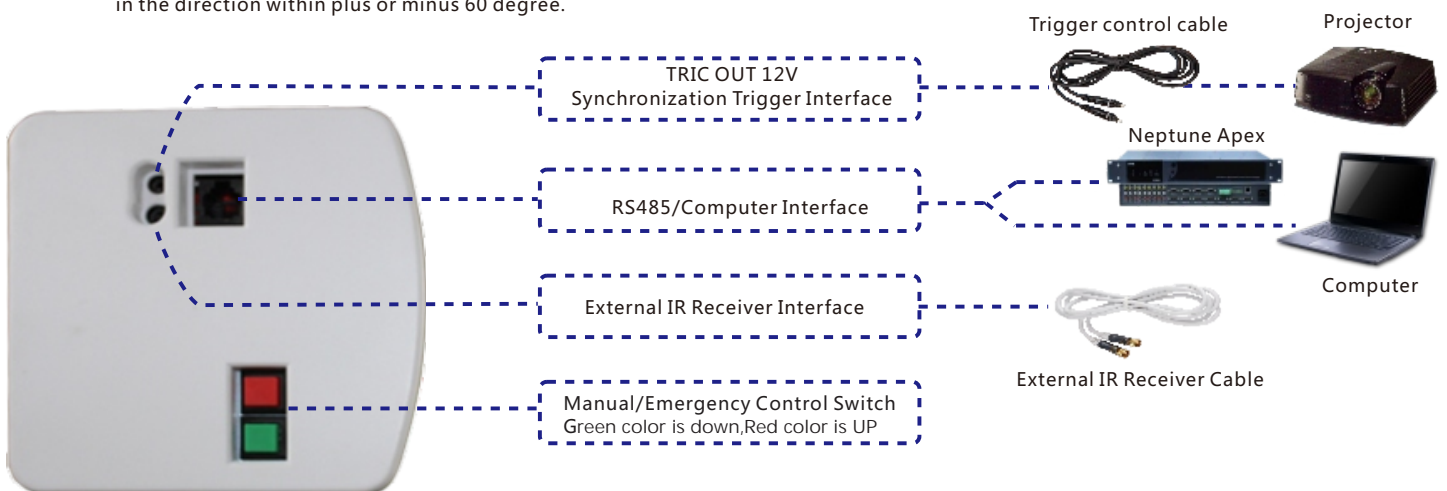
in the direction within plus or minus 60 degree.

Trigger control cable

Projector

TRIC OUT 12V
Synchronization Trigger Interface

Neptune Apex

RS485/Computer Interface

Computer

External IR Receiver Interface

External IR Receiver Cable

Manual/Emergency Control Switch
Green color is down,Red color is UP